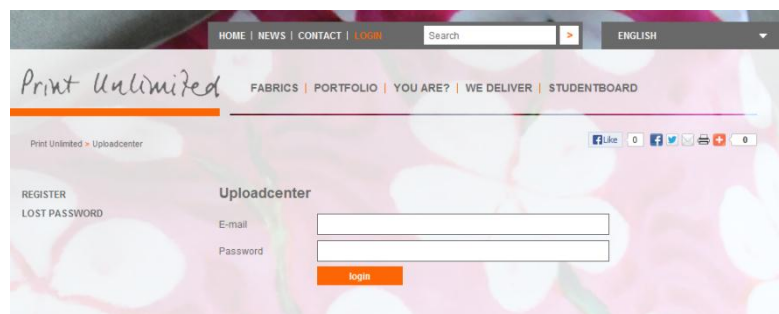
HOME | NEWS | CONTACT | LOGIN Search > ENGLISH

Print Unlimited

FABRICS | PORTFOLIO | YOU ARE? | WE DELIVER | STUDENTBOARD

Print Unlimited > Uploadcenter

Like 0 0

REGISTER
LOST PASSWORD

Uploadcenter

E-mail

Password

login